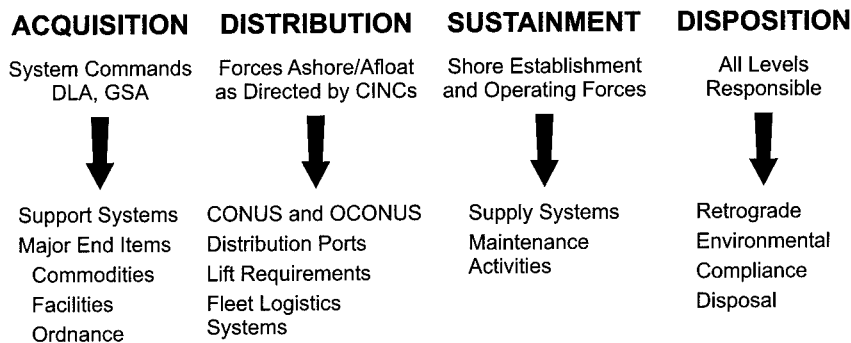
ACQUISITION

System Commands DLA, GSA

Support Systems
Major End Items
Commodities
Facilities
Ordnance

DISTRIBUTION

Forces Ashore/Afloat as Directed by CINCs

CONUS and OCONUS
Distribution Ports
Lift Requirements
Fleet Logistics Systems

SUSTAINMENT

Shore Establishment and Operating Forces

Supply Systems
Maintenance Activities

DISPOSITION

All Levels Responsible

Retrograde
Environmental
Compliance
Disposal